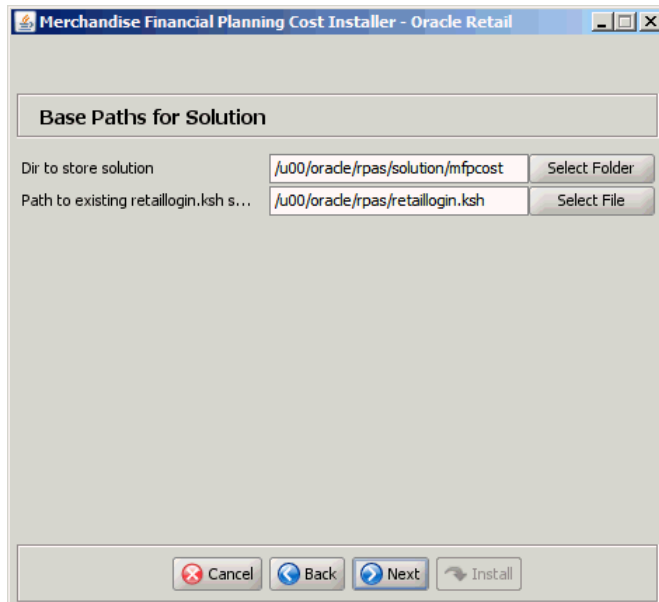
Merchandise Financial Planning Cost Installer - Oracle Retail

Base Paths for Solution

Dir to store solution /u00/oracle/rpas/solution/mfpcost Select Folder

Path to existing retaillogin.ksh s... /u00/oracle/rpas/retaillogin.ksh Select File

Cancel Back Next Install